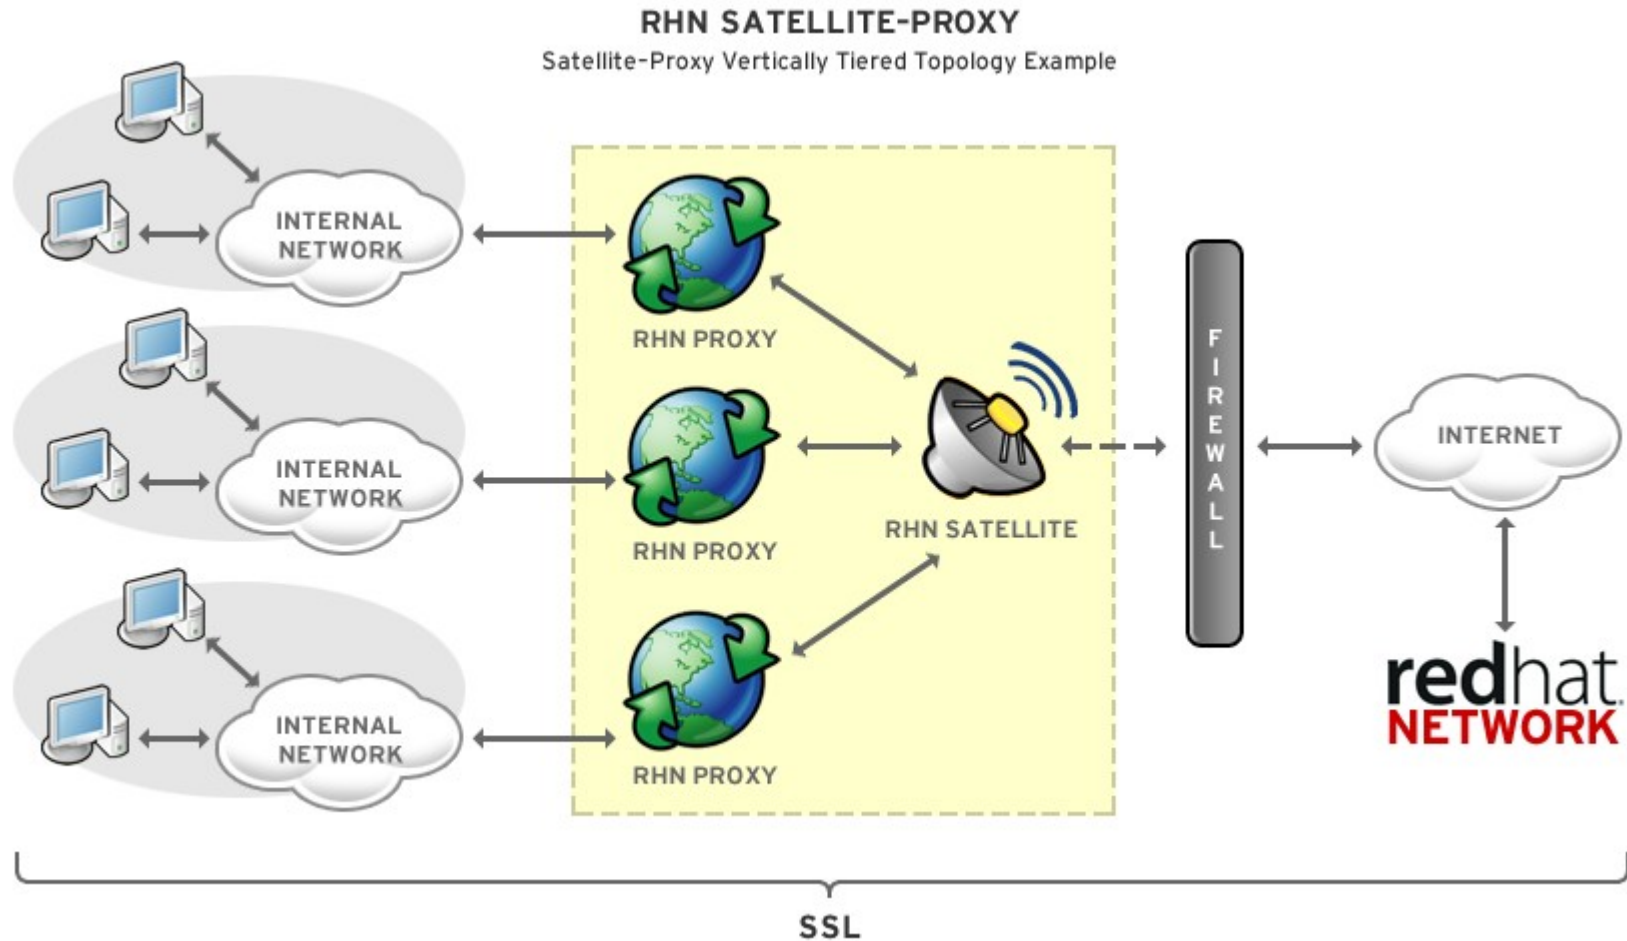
RHN SATELLITE-PROXY
Satellite-Proxy Vertically Tiered Topology Example

INTERNAL NETWORK

RHN PROXY

INTERNAL NETWORK

RHN PROXY

RHN SATELLITE

FIREWALL

INTERNET

INTERNAL NETWORK

RHN PROXY

redhat NETWORK

SSL